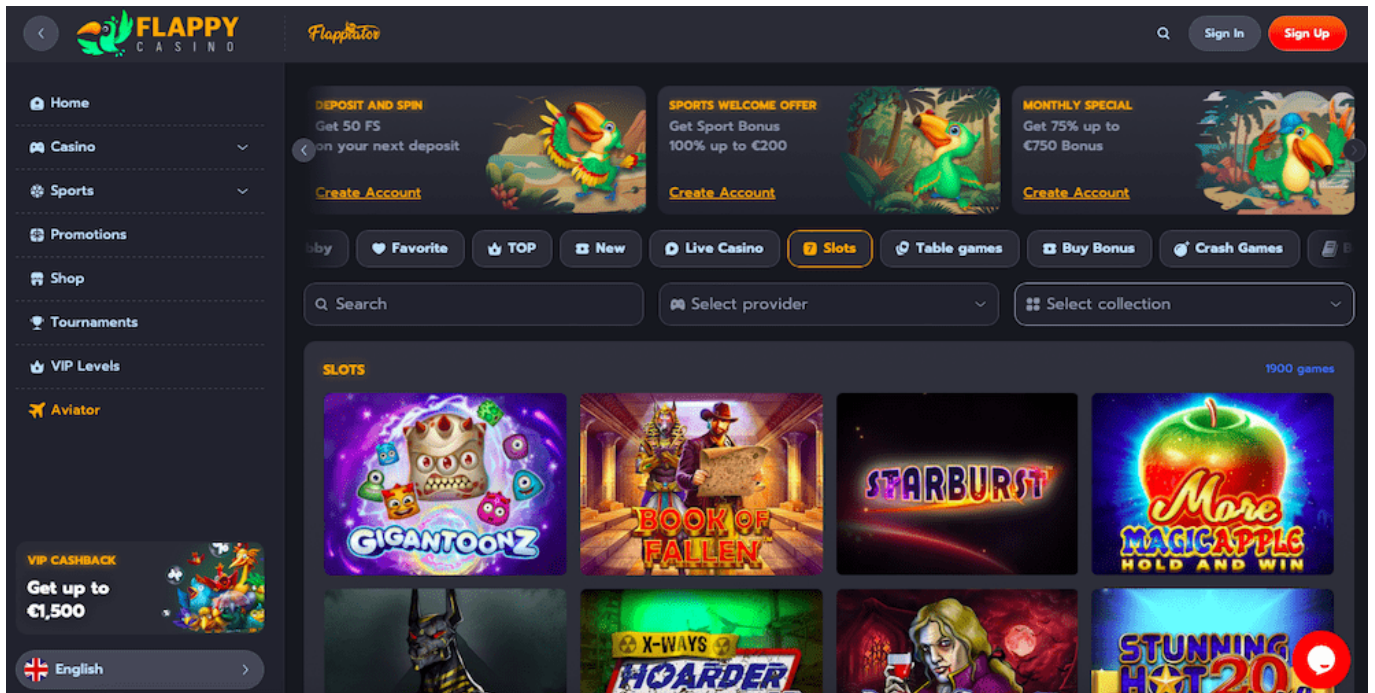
FLAPPY CASINO

Flappitator

Sign In

Sign Up

Home

Casino

Sports

Promotions

Shop

Tournaments

VIP Levels

Aviator

VIP CASHBACK

Get up to €1,500

English

DEPOSIT AND SPIN

Get 50 FS on your next deposit

Create Account

SPORTS WELCOME OFFER

Get Sport Bonus 100% up to €200

Create Account

MONTHLY SPECIAL

Get 75% up to €750 Bonus

Create Account

bby

Favorite

TOP

New

Live Casino

Slots

Table games

Buy Bonus

Crash Games

B

Search

Select provider

Select collection

SLOTS

1900 games

GIGANTOONZ

BOOK OF FALLEN

STARBURST

More MAGIC APPLE HOLD AND WIN

X-WAYS HOARDER

STUNNING HOT 20